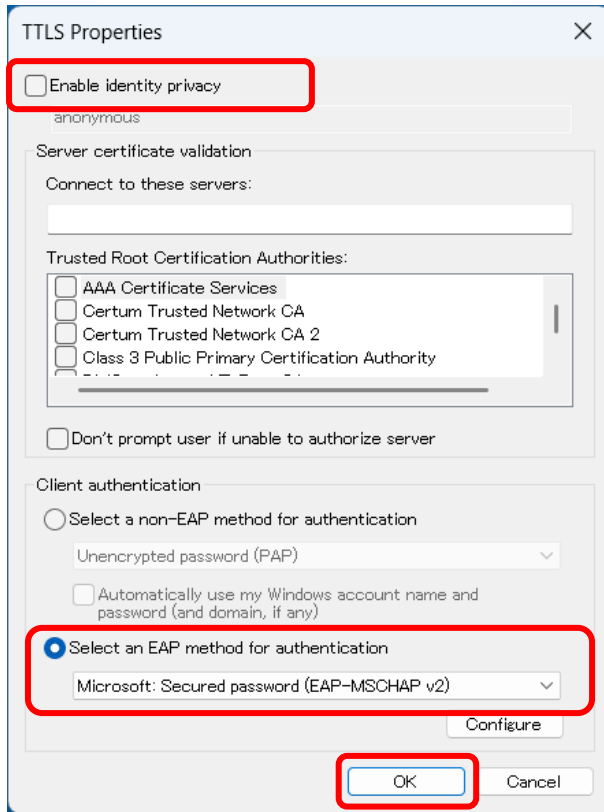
TTLS Properties

Enable identity privacy

anonymous

Server certificate validation

Connect to these servers:

Trusted Root Certification Authorities:

AAA Certificate Services

Certum Trusted Network CA

Certum Trusted Network CA 2

Class 3 Public Primary Certification Authority

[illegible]

Don't prompt user if unable to authorize server

Client authentication

Select a non-EAP method for authentication

Unencrypted password (PAP)

Automatically use my Windows account name and password (and domain, if any)

Select an EAP method for authentication

Microsoft: Secured password (EAP-MSCHAP v2)

Configure

OK

Cancel